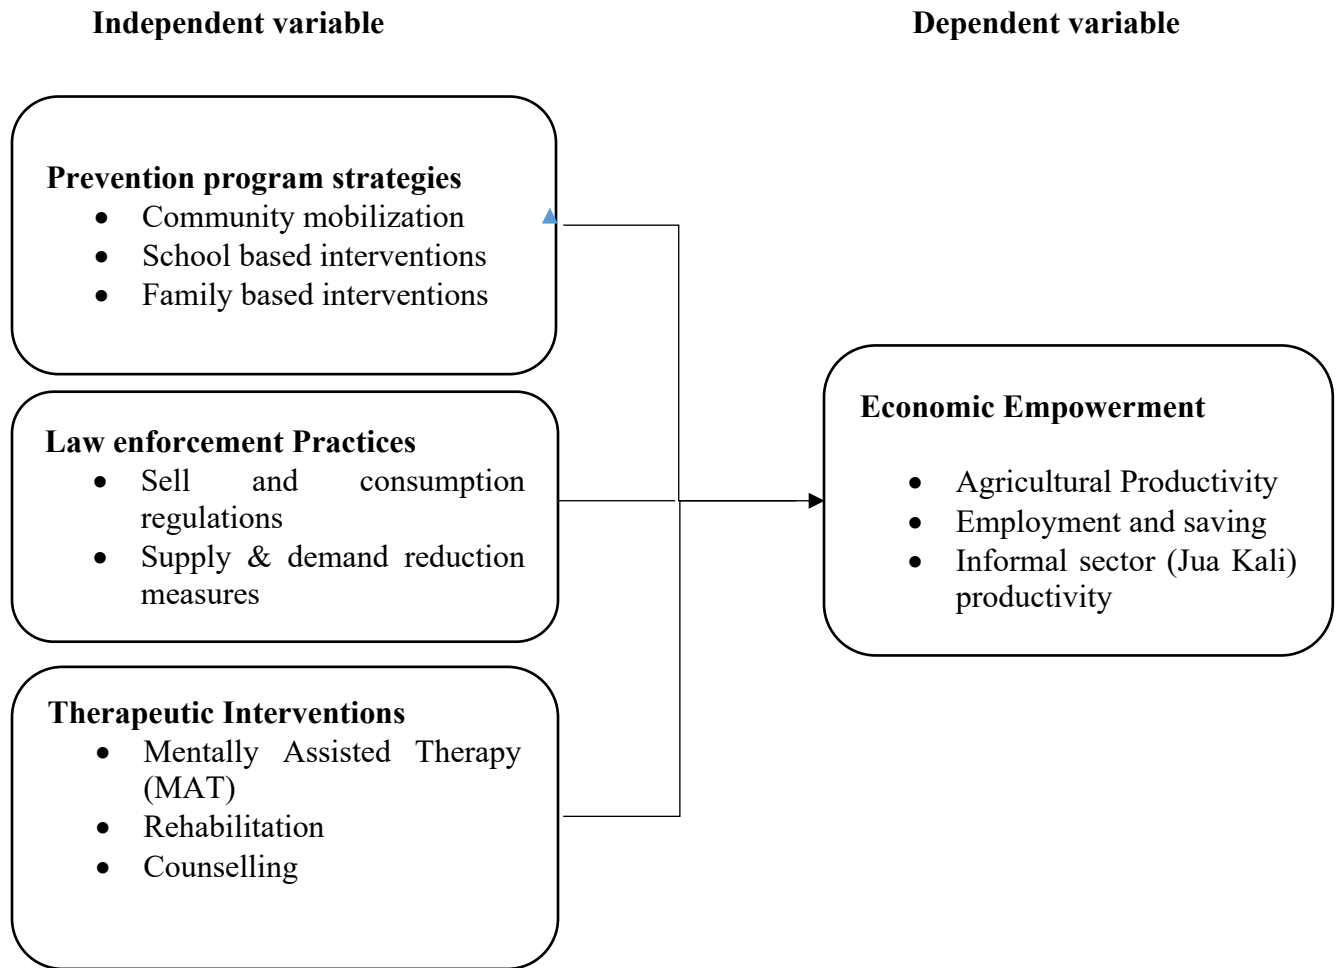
Independent variable

Dependent variable

Prevention program strategies
- Community mobilization
- School based interventions
- Family based interventions

Law enforcement Practices
- Sell and consumption regulations
- Supply & demand reduction measures

Therapeutic Interventions
- Mentally Assisted Therapy (MAT)
- Rehabilitation
- Counselling

Economic Empowerment
- Agricultural Productivity
- Employment and saving
- Informal sector (Jua Kali) productivity